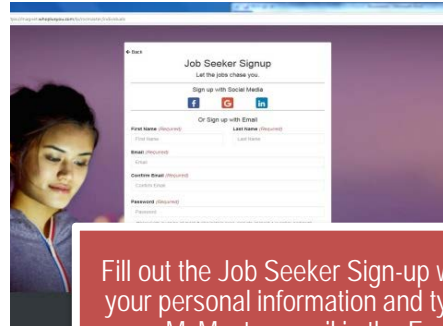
← Back

Job Seeker Signup

Let the jobs chase you.

Sign up with Social Media

f G in

Or Sign up with Email

First Name (Required)
First Name

Last Name (Required)
Last Name

Email (Required)
Email

Confirm Email (Required)
Confirm Email

Password (Required)
Password

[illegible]

Fill out the Job Seeker Sign-up w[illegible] your personal information and ty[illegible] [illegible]